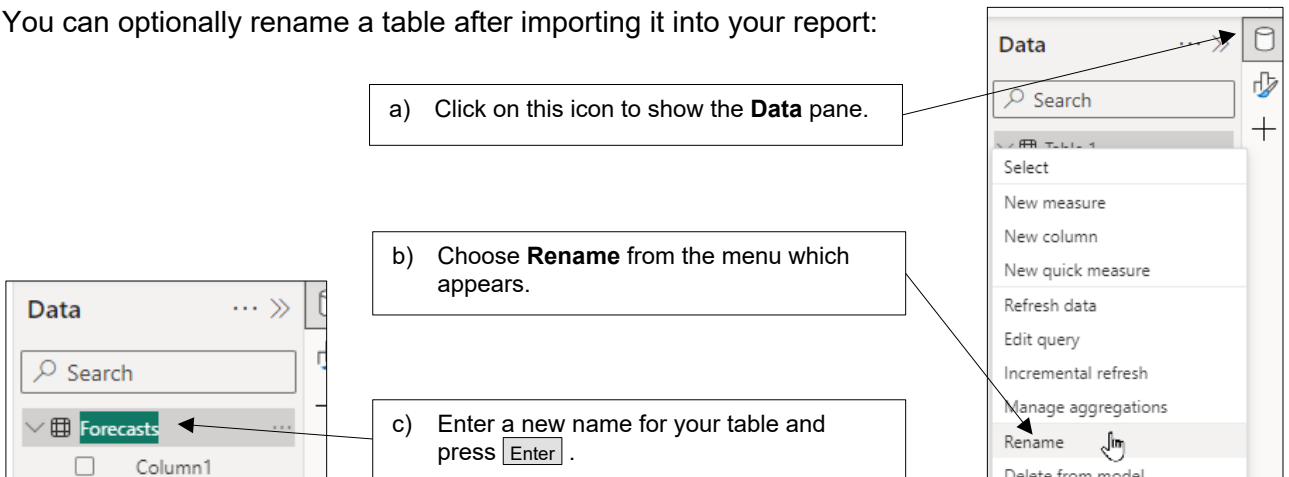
You can optionally rename a table after importing it into your report:

a) Click on this icon to show the **Data** pane.

Data ··· »

Search

Table 1

Select

New measure

New column

New quick measure

Refresh data

Edit query

Incremental refresh

Manage aggregations

Rename

Delete from model

b) Choose **Rename** from the menu which appears.

Data ··· »

Search

Forecasts ···

Column1

c) Enter a new name for your table and press Enter .